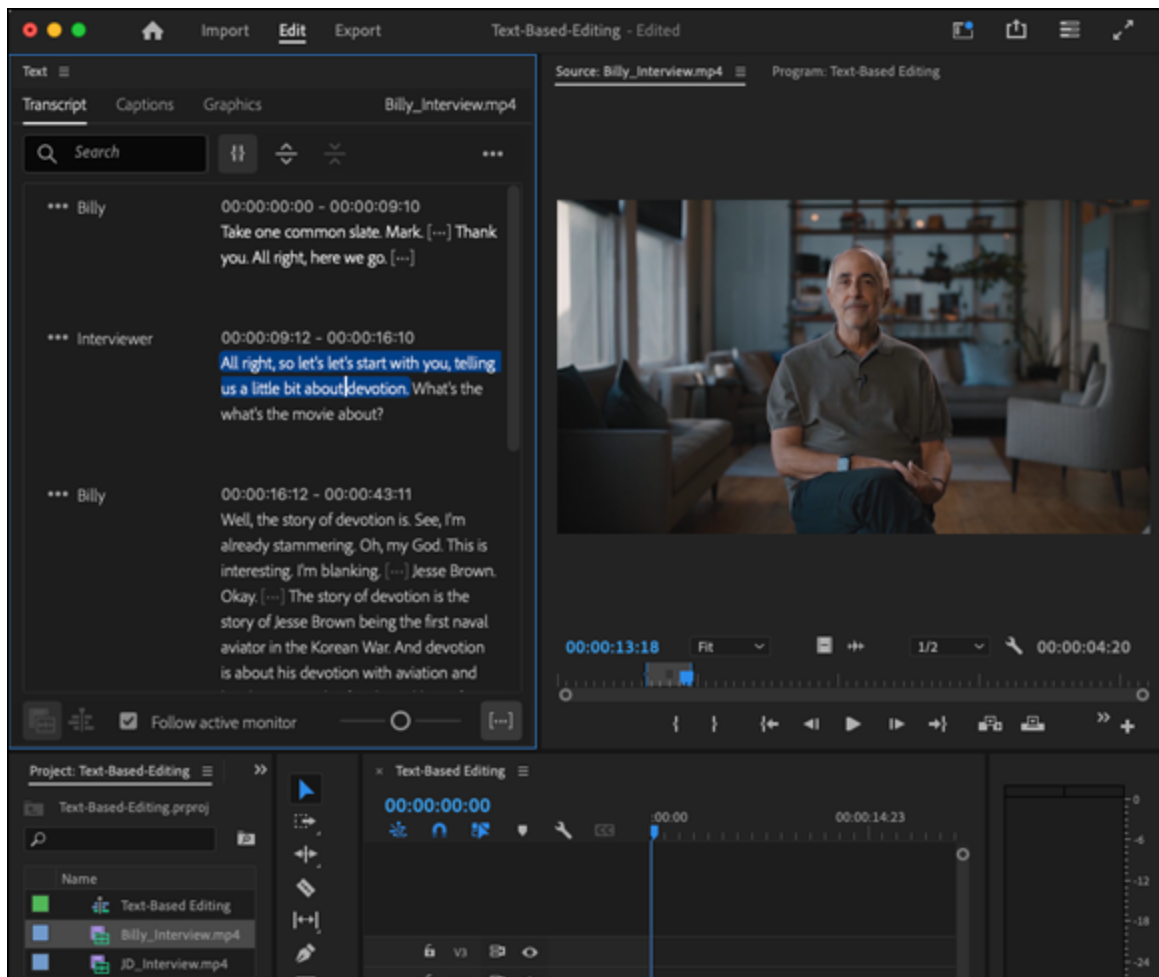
Import Edit Export

Text-Based-Editing - Edited

Text ≡

Transcript Captions Graphics Billy_Interview.mp4

Search

••• Billy

00:00:00:00 - 00:00:09:10
Take one common slate. Mark. [···] Thank you. All right, here we go. [···]

••• Interviewer

00:00:09:12 - 00:00:16:10
All right, so let's let's start with you, telling us a little bit about devotion. What's the what's the movie about?

••• Billy

00:00:16:12 - 00:00:43:11
Well, the story of devotion is. See, I'm already stammering. Oh, my God. This is interesting. I'm blanking. [···] Jesse Brown. Okay. [···] The story of devotion is the story of Jesse Brown being the first naval aviator in the Korean War. And devotion is about his devotion with aviation and

Follow active monitor

Source: Billy_Interview.mp4 ≡ Program: Text-Based Editing

00:00:13:18 Fit 1/2 00:00:04:20

Project: Text-Based-Editing ≡

Text-Based-Editing.prproj

Name

Text-Based Editing

Billy_Interview.mp4

JD_Interview.mp4

Text-Based Editing ≡

00:00:00:00

:00:00 00:00:14:23

V3

0
-6
-12
-18
-24